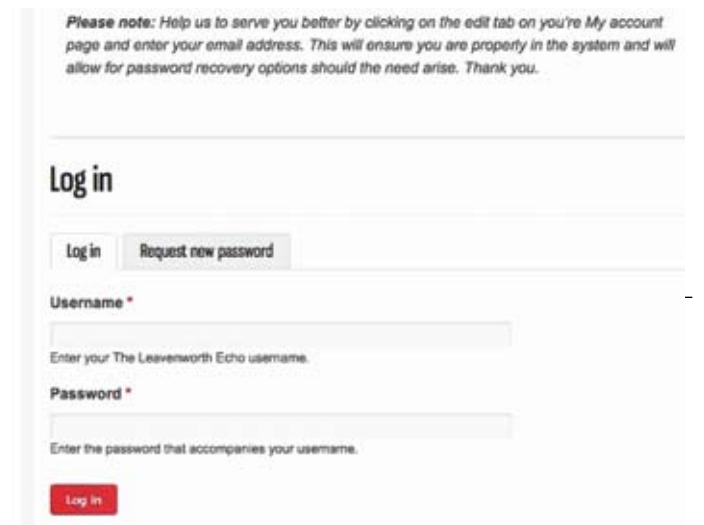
**Please note:** Help us to serve you better by clicking on the edit tab on you're My account page and enter your email address. This will ensure you are properly in the system and will allow for password recovery options should the need arise. Thank you.

Log in

Log in

Request new password

Username *

Enter your The Leavenworth Echo username.

Password *

Enter the password that accompanies your username.

Log in